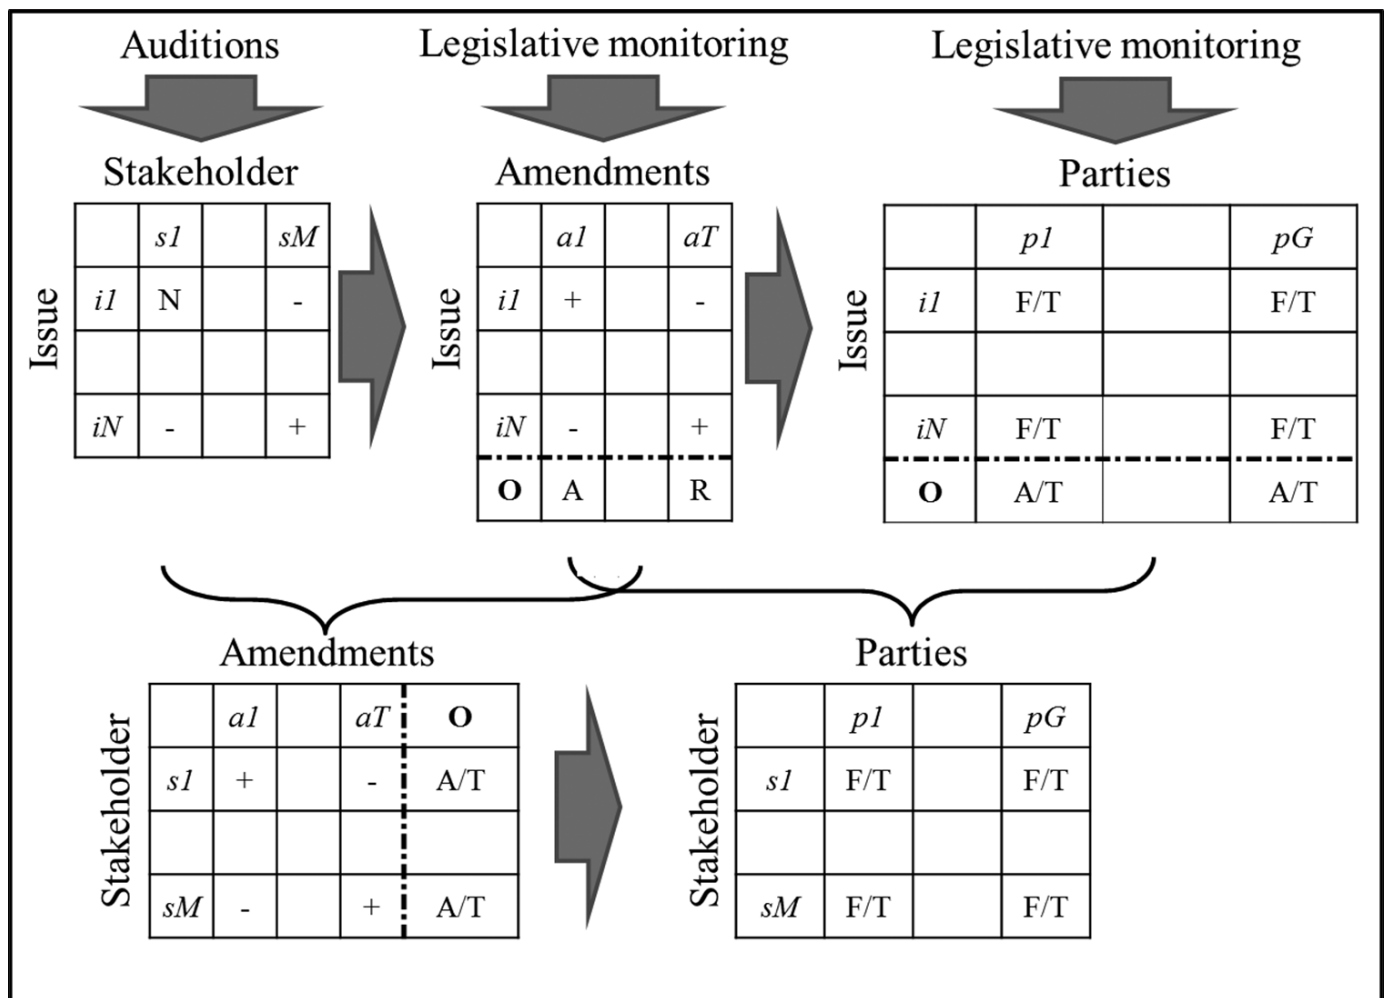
Auditions

Stakeholder

Issue

| | *s1* | | *sM* |
|---|---|---|---|
| *i1* | N | | - |
| | | | |
| *iN* | - | | + |

Legislative monitoring

Amendments

Issue

| | *a1* | | *aT* |
|---|---|---|---|
| *i1* | + | | - |
| | | | |
| *iN* | - | | + |
| **O** | A | | R |

Legislative monitoring

Parties

Issue

| | *p1* | | *pG* |
|---|---|---|---|
| *i1* | F/T | | F/T |
| | | | |
| *iN* | F/T | | F/T |
| **O** | A/T | | A/T |

Amendments

Stakeholder

| | *a1* | | *aT* | **O** |
|---|---|---|---|---|
| *s1* | + | | - | A/T |
| | | | | |
| *sM* | - | | + | A/T |

Parties

Stakeholder

| | *p1* | | *pG* |
|---|---|---|---|
| *s1* | F/T | | F/T |
| | | | |
| *sM* | F/T | | F/T |